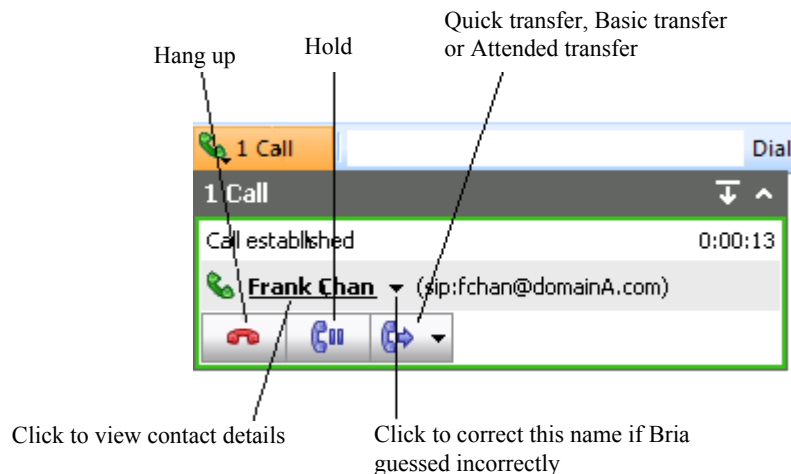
Quick transfer, Basic transfer or Attended transfer

Hang up

Hold

1 Call

Dial

1 Call

Call established

0:00:13

Frank Chan

(sip:fchan@domainA.com)

Click to view contact details

Click to correct this name if Bria guessed incorrectly